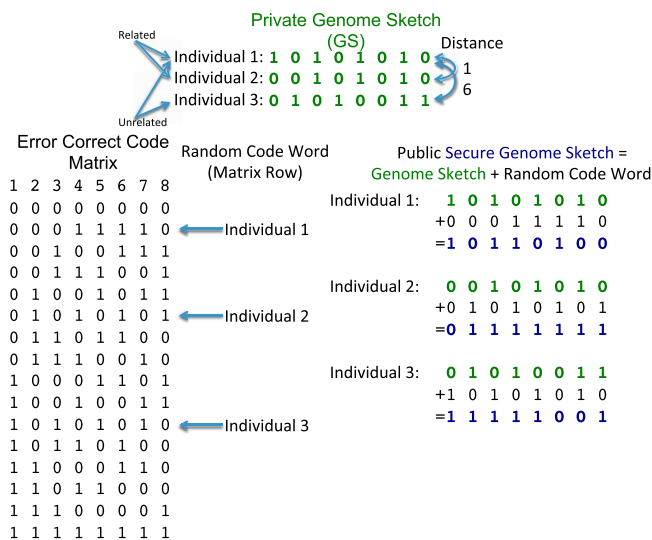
Private Genome Sketch (GS)

Related

Unrelated

Individual 1: 1 0 1 0 1 0 1 0
Individual 2: 0 0 1 0 1 0 1 0
Individual 3: 0 1 0 1 0 0 1 1

Distance
1
6

Error Correct Code Matrix

| 1 | 2 | 3 | 4 | 5 | 6 | 7 | 8 |
|---|---|---|---|---|---|---|---|
| 0 | 0 | 0 | 0 | 0 | 0 | 0 | 0 |
| 0 | 0 | 0 | 1 | 1 | 1 | 1 | 0 |
| 0 | 0 | 1 | 0 | 0 | 1 | 1 | 1 |
| 0 | 0 | 1 | 1 | 1 | 0 | 0 | 1 |
| 0 | 1 | 0 | 0 | 1 | 0 | 1 | 1 |
| 0 | 1 | 0 | 1 | 0 | 1 | 0 | 1 |
| 0 | 1 | 1 | 0 | 1 | 1 | 0 | 0 |
| 0 | 1 | 1 | 1 | 0 | 0 | 1 | 0 |
| 1 | 0 | 0 | 0 | 1 | 1 | 0 | 1 |
| 1 | 0 | 0 | 1 | 0 | 0 | 1 | 1 |
| 1 | 0 | 1 | 0 | 1 | 0 | 1 | 0 |
| 1 | 0 | 1 | 1 | 0 | 1 | 0 | 0 |
| 1 | 1 | 0 | 0 | 0 | 1 | 1 | 0 |
| 1 | 1 | 0 | 1 | 1 | 0 | 0 | 0 |
| 1 | 1 | 1 | 0 | 0 | 0 | 0 | 1 |
| 1 | 1 | 1 | 1 | 1 | 1 | 1 | 1 |

Random Code Word (Matrix Row)

Individual 1
Individual 2
Individual 3

Public Secure Genome Sketch = Genome Sketch + Random Code Word

Individual 1: 1 0 1 0 1 0 1 0
+0 0 0 1 1 1 1 0
=1 0 1 1 0 1 0 0

Individual 2: 0 0 1 0 1 0 1 0
+0 1 0 1 0 1 0 1
=0 1 1 1 1 1 1 1

Individual 3: 0 1 0 1 0 0 1 1
+1 0 1 0 1 0 1 0
=1 1 1 1 1 0 0 1